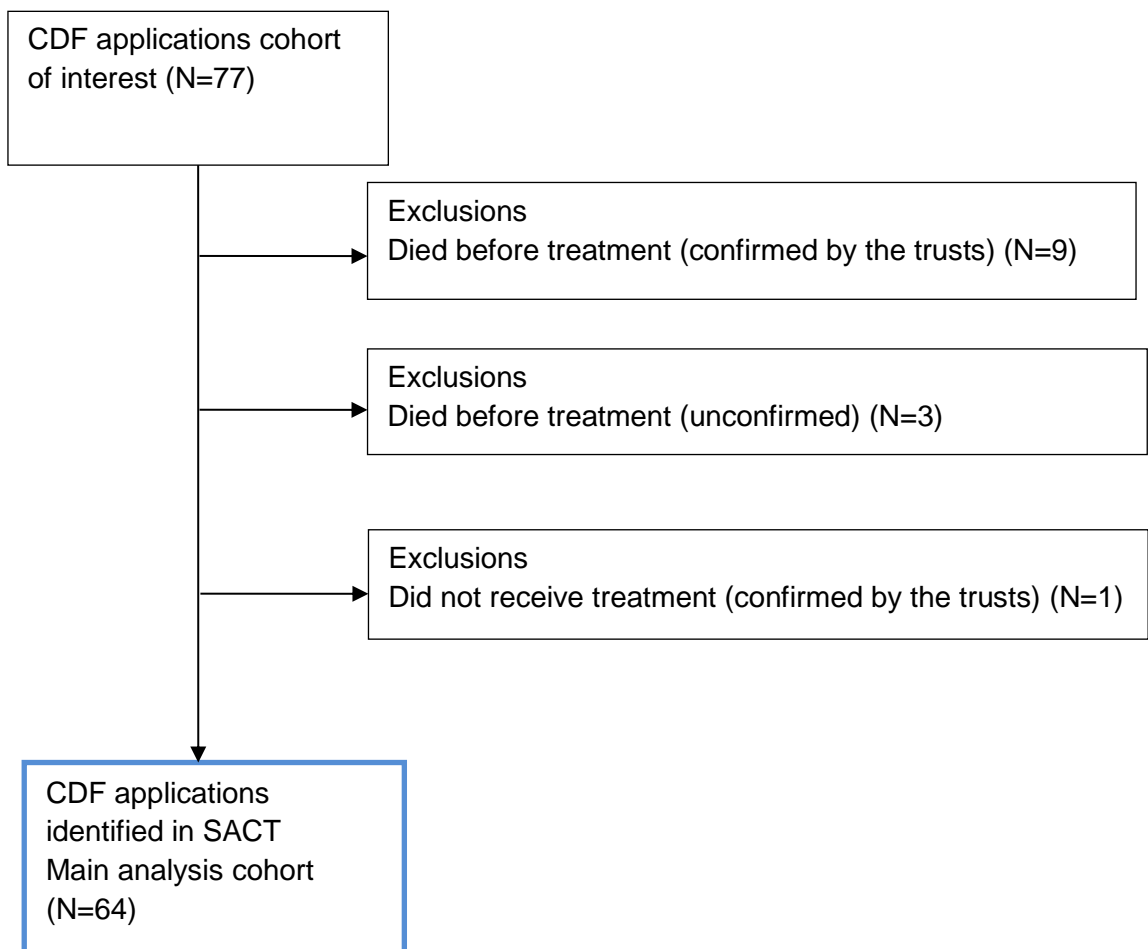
CDF applications cohort of interest (N=77)

Exclusions
Died before treatment (confirmed by the trusts) (N=9)

Exclusions
Died before treatment (unconfirmed) (N=3)

Exclusions
Did not receive treatment (confirmed by the trusts) (N=1)

CDF applications identified in SACT
Main analysis cohort (N=64)